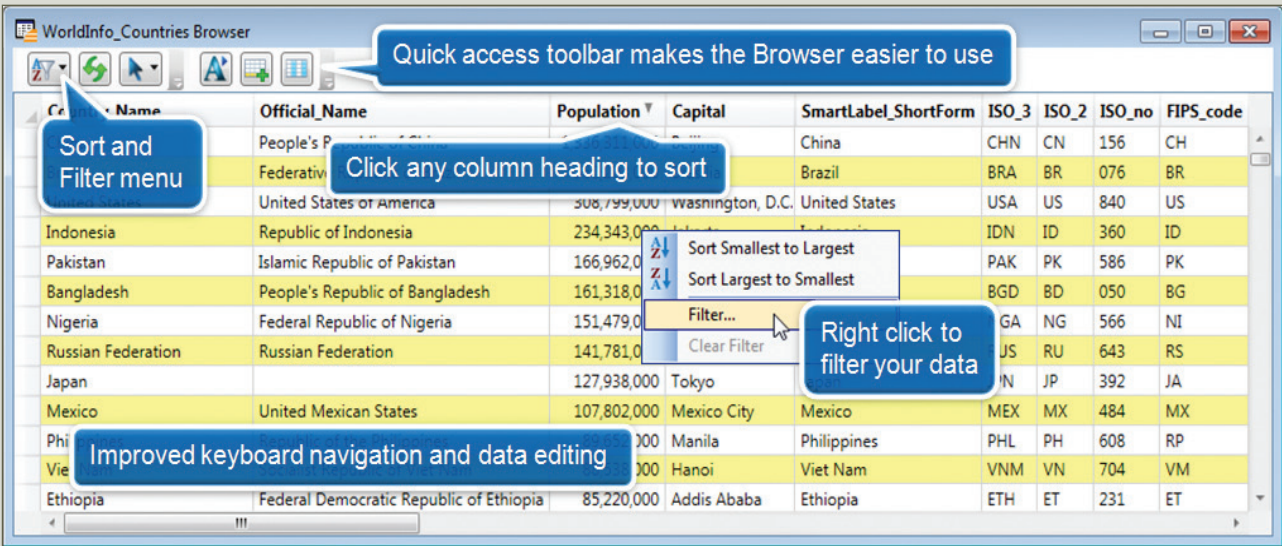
WorldInfo_Countries Browser

Quick access toolbar makes the Browser easier to use

| Co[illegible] Name | Official_Name | Population | Capital | SmartLabel_ShortForm | ISO_3 | ISO_2 | ISO_no | FIPS_code |
|---|---|---|---|---|---|---|---|---|
| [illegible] | People's Republic of China | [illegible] | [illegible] | China | CHN | CN | 156 | CH |
| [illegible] | Federativ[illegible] | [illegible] | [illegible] | Brazil | BRA | BR | 076 | BR |
| United States | United States of America | 308,799,000 | Washington, D.C. | United States | USA | US | 840 | US |
| Indonesia | Republic of Indonesia | 234,343,000 | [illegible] | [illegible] | IDN | ID | 360 | ID |
| Pakistan | Islamic Republic of Pakistan | 166,962,0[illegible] | | | PAK | PK | 586 | PK |
| Bangladesh | People's Republic of Bangladesh | 161,318,0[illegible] | | | BGD | BD | 050 | BG |
| Nigeria | Federal Republic of Nigeria | 151,479,0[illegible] | | | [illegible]GA | NG | 566 | NI |
| Russian Federation | Russian Federation | 141,781,0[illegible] | | | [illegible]US | RU | 643 | RS |
| Japan | | 127,938,000 | Tokyo | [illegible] | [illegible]N | JP | 392 | JA |
| Mexico | United Mexican States | 107,802,000 | Mexico City | Mexico | MEX | MX | 484 | MX |
| Phi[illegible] | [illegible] | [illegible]000 | Manila | Philippines | PHL | PH | 608 | RP |
| Vie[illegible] | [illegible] | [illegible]000 | Hanoi | Viet Nam | VNM | VN | 704 | VM |
| Ethiopia | Federal Democratic Republic of Ethiopia | 85,220,000 | Addis Ababa | Ethiopia | ETH | ET | 231 | ET |

Sort and Filter menu

Click any column heading to sort

Sort Smallest to Largest
Sort Largest to Smallest
Filter...
Clear Filter

Right click to filter your data

Improved keyboard navigation and data editing